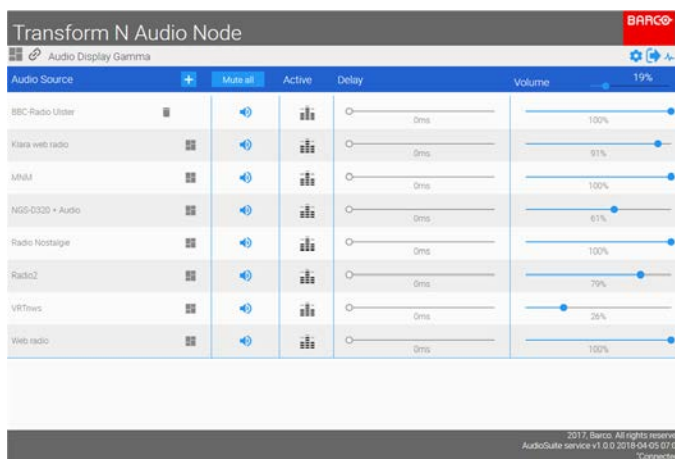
Transform N Audio Node

BARCO

Audio Display Gamma

| Audio Source | + | Mute all | Active | Delay | Volume 19% |
|---|---|---|---|---|---|
| BBC-Radio Ulster | | | | 0ms | 100% |
| Klara web radio | | | | 0ms | 91% |
| MNM | | | | 0ms | 100% |
| NGS-D320 + Audio | | | | 0ms | 61% |
| Radio Nostalgie | | | | 0ms | 100% |
| Radio2 | | | | 0ms | 79% |
| VRTnws | | | | 0ms | 26% |
| Web radio | | | | 0ms | 100% |

2017, Barco. All rights reserv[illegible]
AudioSuite service v1.0.0 2018-04-05 07:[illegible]
"Connecte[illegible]